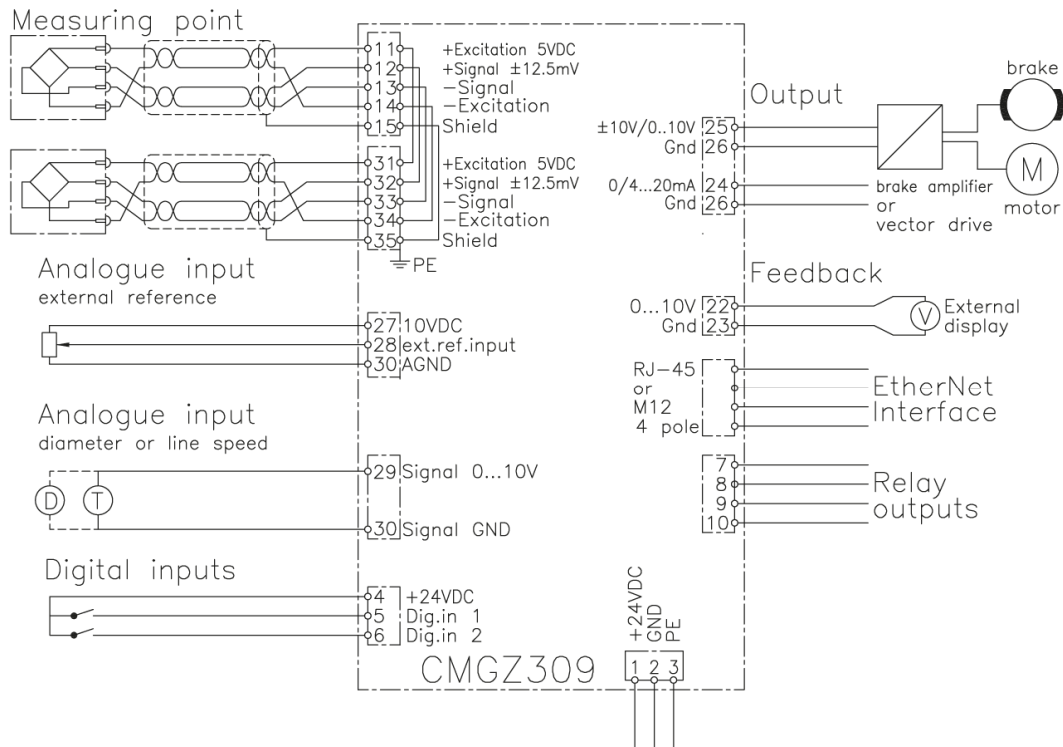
Measuring point

11 +Excitation 5VDC
12 +Signal ±12.5mV
13 −Signal
14 −Excitation
15 Shield

31 +Excitation 5VDC
32 +Signal ±12.5mV
33 −Signal
34 −Excitation
35 Shield

PE

Analogue input
external reference

27 10VDC
28 ext.ref.input
30 AGND

Analogue input
diameter or line speed

D T

29 Signal 0...10V
30 Signal GND

Digital inputs

4 +24VDC
5 Dig.in 1
6 Dig.in 2

CMGZ309

+24VDC GND PE
1 2 3

Output

±10V/0..10V 25
Gnd 26
0/4...20mA 24
Gnd 26

brake amplifier or vector drive

brake

M
motor

Feedback

0...10V 22
Gnd 23

V External display

RJ−45 or M12 4 pole

EtherNet Interface

7
8
9
10

Relay outputs